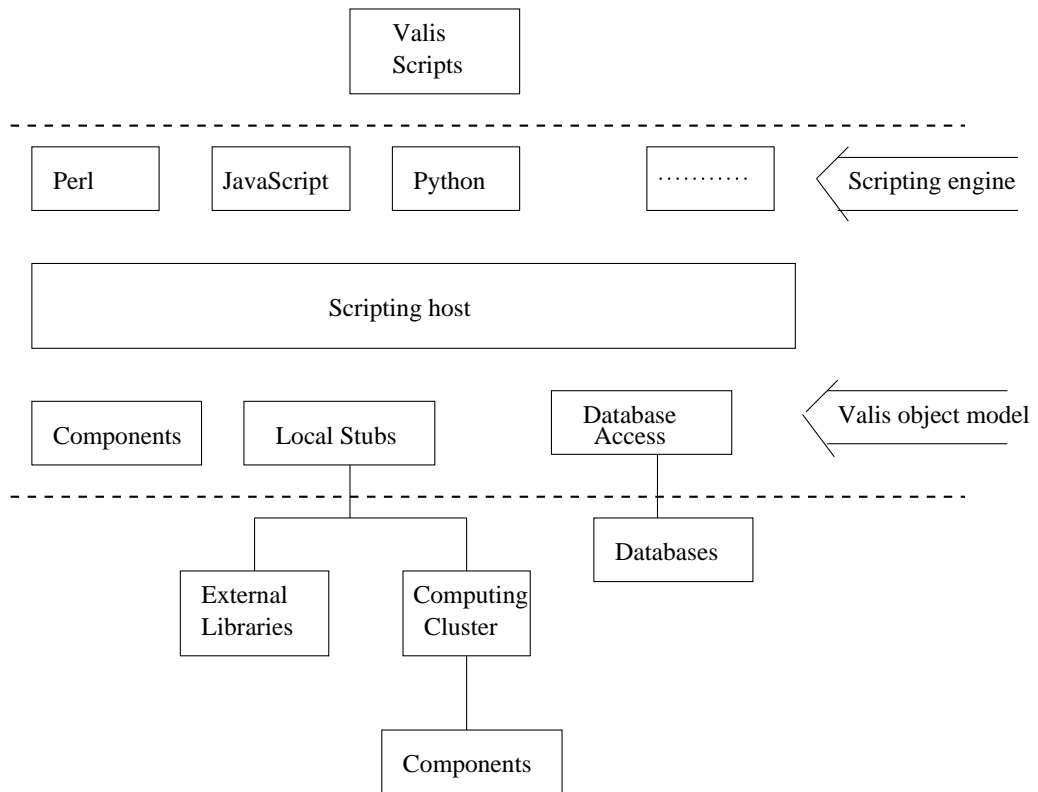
Valis Scripts

Perl

JavaScript

Python

...........

Scripting engine

Scripting host

Components

Local Stubs

Database Access

Valis object model

Databases

External Libraries

Computing Cluster

Components